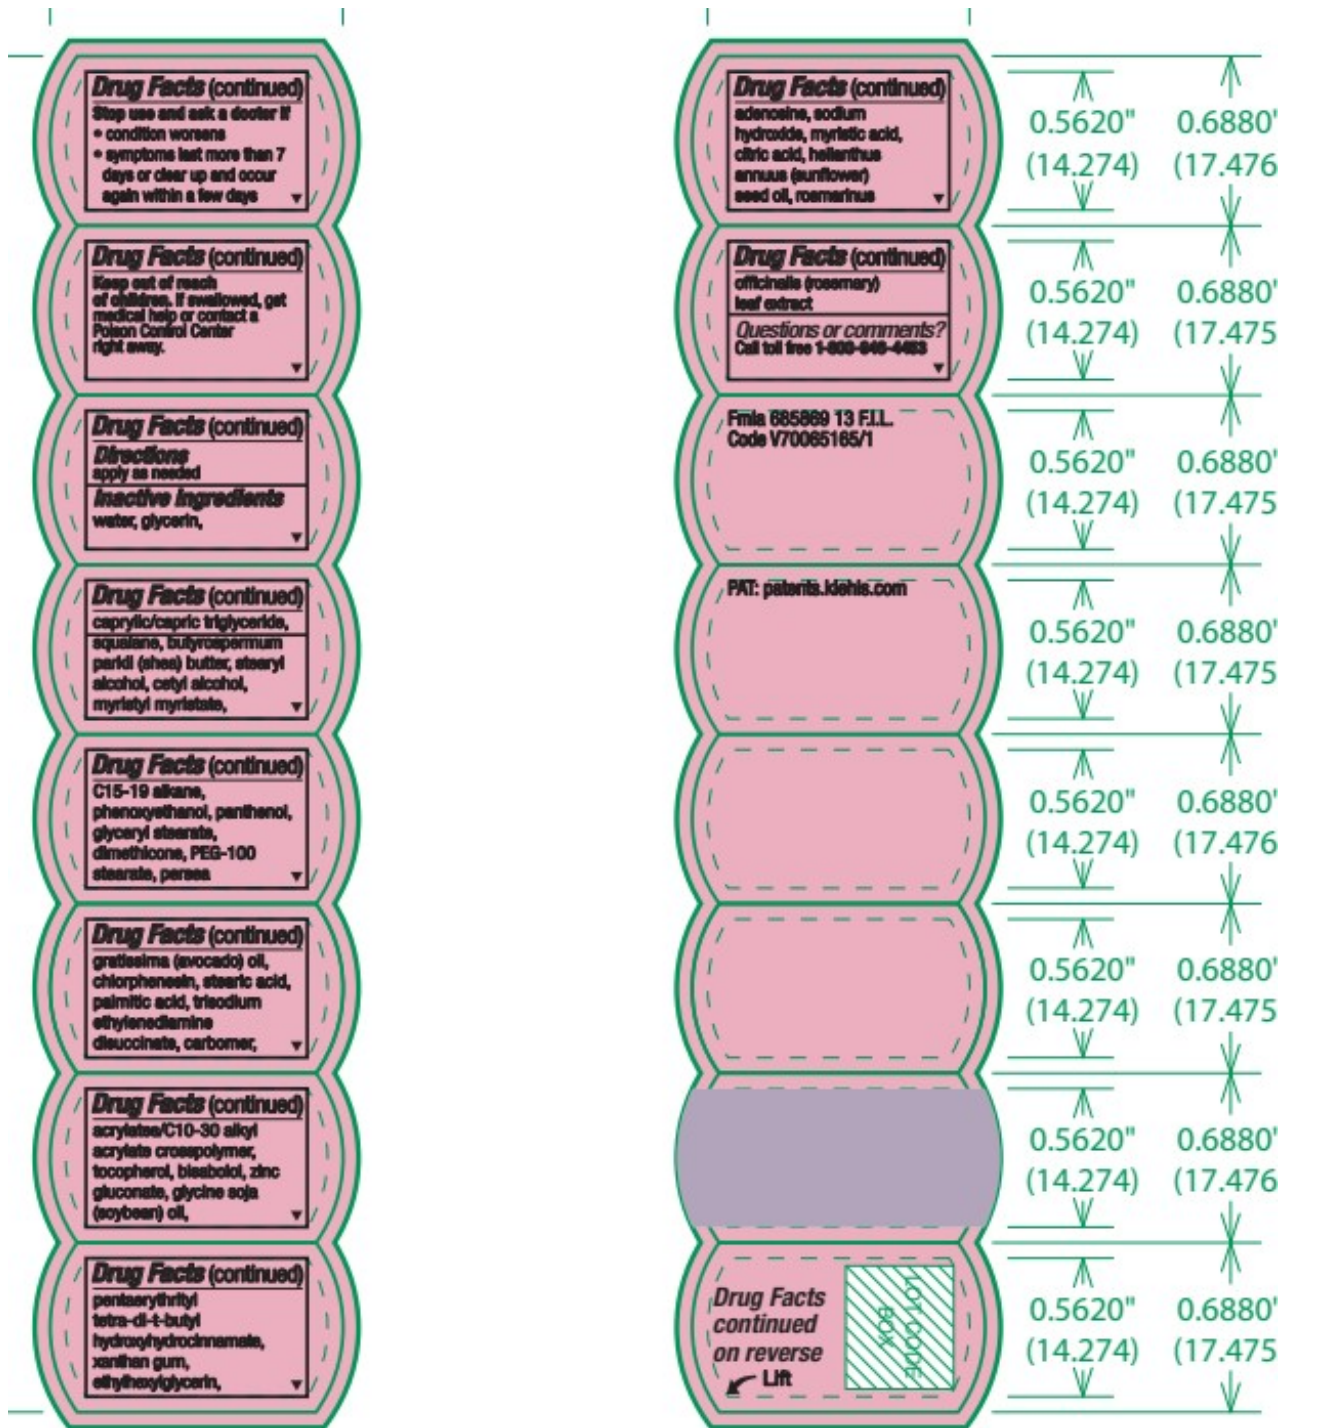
Drug Facts (continued)
Stop use and ask a doctor if
• condition worsens
• symptoms last more than 7 days or clear up and occur again within a few days

Drug Facts (continued)
Keep out of reach of children. If swallowed, get medical help or contact a Poison Control Center right away.

Drug Facts (continued)
Directions
apply as needed
Inactive ingredients
water, glycerin,

Drug Facts (continued)
caprylic/capric triglyceride, squalane, butyrospermum parkii (shea) butter, stearyl alcohol, cetyl alcohol, myristyl myristate,

Drug Facts (continued)
C15-19 alkane, phenoxyethanol, panthenol, glyceryl stearate, dimethicone, PEG-100 stearate, persea

Drug Facts (continued)
gratissima (avocado) oil, chlorphenesin, stearic acid, palmitic acid, trisodium ethylenediamine disuccinate, carbomer,

Drug Facts (continued)
acrylates/C10-30 alkyl acrylate crosspolymer, tocopherol, bisabolol, zinc gluconate, glycine soja (soybean) oil,

Drug Facts (continued)
pentaerythrityl tetra-di-t-butyl hydroxyhydrocinnamate, xanthan gum, ethylhexylglycerin,

Drug Facts (continued)
adenosine, sodium hydroxide, myristic acid, citric acid, helianthus annuus (sunflower) seed oil, rosmarinus

Drug Facts (continued)
officinalis (rosemary) leaf extract
Questions or comments?
Call toll free 1-800-946-4453

Frmla 685869 13 F.I.L.
Code V70065165/1

PAT: patents.kiehls.com

Drug Facts continued on reverse
Lift

LOT CODE BOX

0.5620" (14.274) 0.6880' (17.476
0.5620" (14.274) 0.6880' (17.475
0.5620" (14.274) 0.6880' (17.475
0.5620" (14.274) 0.6880' (17.475
0.5620" (14.274) 0.6880' (17.476
0.5620" (14.274) 0.6880' (17.475
0.5620" (14.274) 0.6880' (17.476
0.5620" (14.274) 0.6880' (17.475